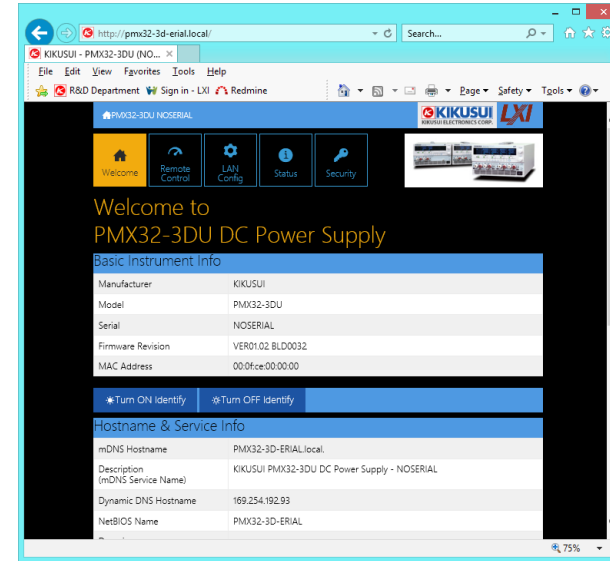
http://pmx32-3d-erial.local/

Search...

KIKUSUI - PMX32-3DU (NO... ×

File Edit View Favorites Tools Help

R&D Department Sign in - LXI Redmine

Page ▾ Safety ▾ Tools ▾

PMX32-3DU NOSERIAL

KIKUSUI KIKUSUI ELECTRONICS CORP. LXI

Welcome

Remote Control

LAN Config

Status

Security

Welcome to PMX32-3DU DC Power Supply

Basic Instrument Info

| | |
|---|---|
| Manufacturer | KIKUSUI |
| Model | PMX32-3DU |
| Serial | NOSERIAL |
| Firmware Revision | VER01.02 BLD0032 |
| MAC Address | 00:0f:ce:00:00:00 |

Turn ON Identify

Turn OFF Identify

Hostname & Service Info

| | |
|---|---|
| mDNS Hostname | PMX32-3D-ERIAL.local. |
| Description (mDNS Service Name) | KIKUSUI PMX32-3DU DC Power Supply - NOSERIAL |
| Dynamic DNS Hostname | 169.254.192.93 |
| NetBIOS Name | PMX32-3D-ERIAL |

75%